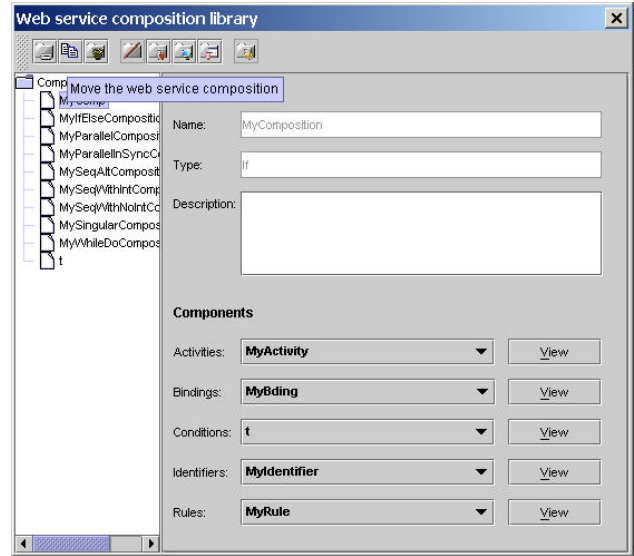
Web service composition library

Comp
Move the web service composition
MyComp
MyIfElseCompositio
MyParallelComposi
MyParallelInSyncC
MySeqAltComposit
MySeqWithIntComp
MySeqWithNoIntCo
MySingularCompos
MyWhileDoCompos
t

Name: MyComposition

Type: If

Description:

Components

Activities: MyActivity View

Bindings: MyBding View

Conditions: t View

Identifiers: MyIdentifier View

Rules: MyRule View